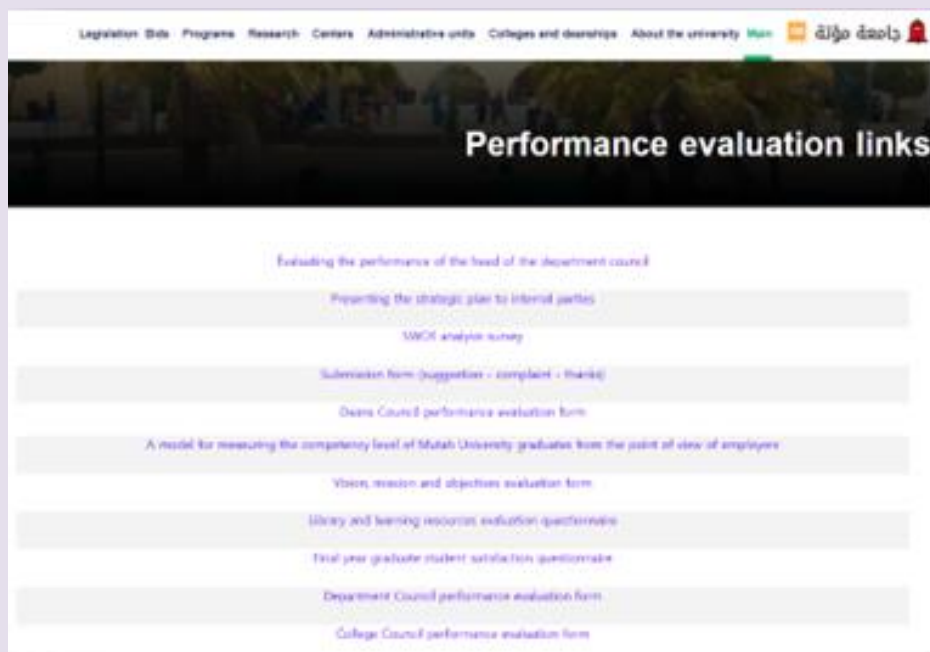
Legislation Bids Programs Research Centers Administrative units Colleges and deanships About the university Main جامعة مؤتة

Performance evaluation links

Evaluating the performance of the head of the department council

Presenting the strategic plan to internal parties

SWOT analysis survey

Submission form (suggestion - complaint - thanks)

Deans Council performance evaluation form

A model for measuring the competency level of Mutah University graduates from the point of view of employers

Vision, mission and objectives evaluation form

Library and learning resources evaluation questionnaire

Final year graduate student satisfaction questionnaire

Department Council performance evaluation form

College Council performance evaluation form